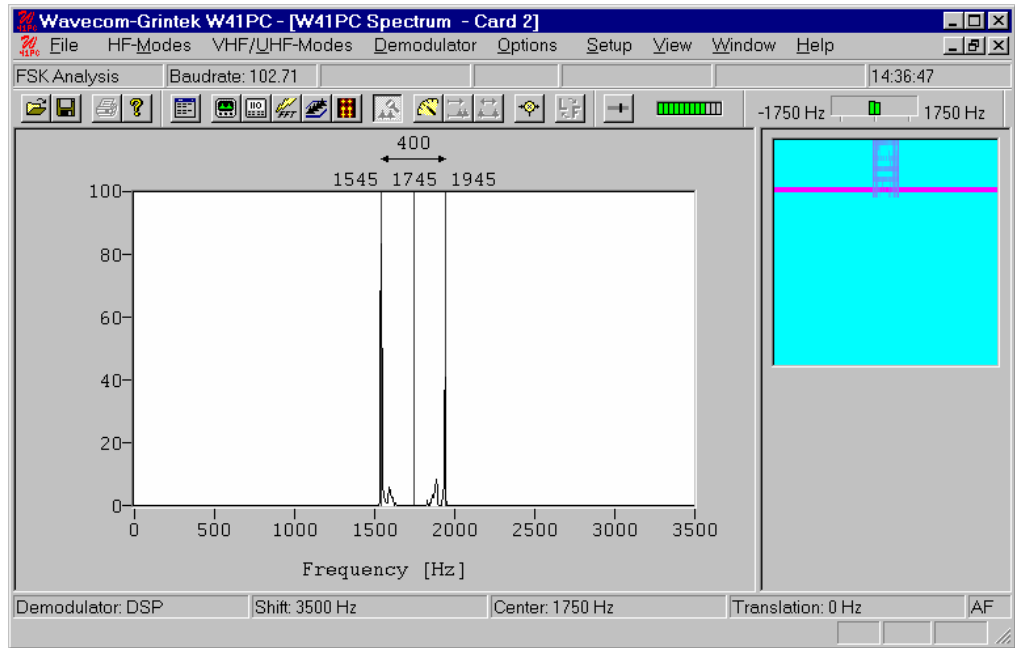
Wavecom-Grintek W41PC - [W41PC Spectrum - Card 2]

File HF-Modes VHF/UHF-Modes Demodulator Options Setup View Window Help

FSK Analysis | Baudrate: 102.71 | 14:36:47

-1750 Hz 1750 Hz

400

1545 1745 1945

100
80
60
40
20
0

0 500 1000 1500 2000 2500 3000 3500

Frequency [Hz]

Demodulator: DSP | Shift: 3500 Hz | Center: 1750 Hz | Translation: 0 Hz | AF